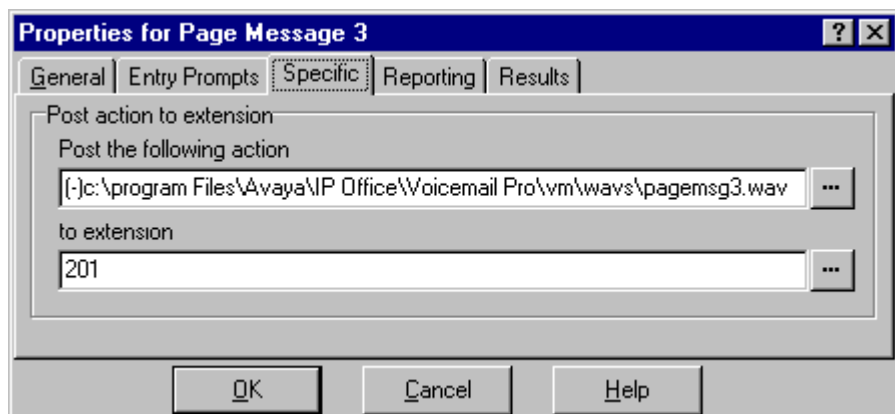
Properties for Page Message 3

? X

General | Entry Prompts | Specific | Reporting | Results

Post action to extension

Post the following action

(-)c:\program Files\Avaya\IP Office\Voicemail Pro\vm\wavs\pagemsg3.wav ...

to extension

201 ...

OK Cancel Help